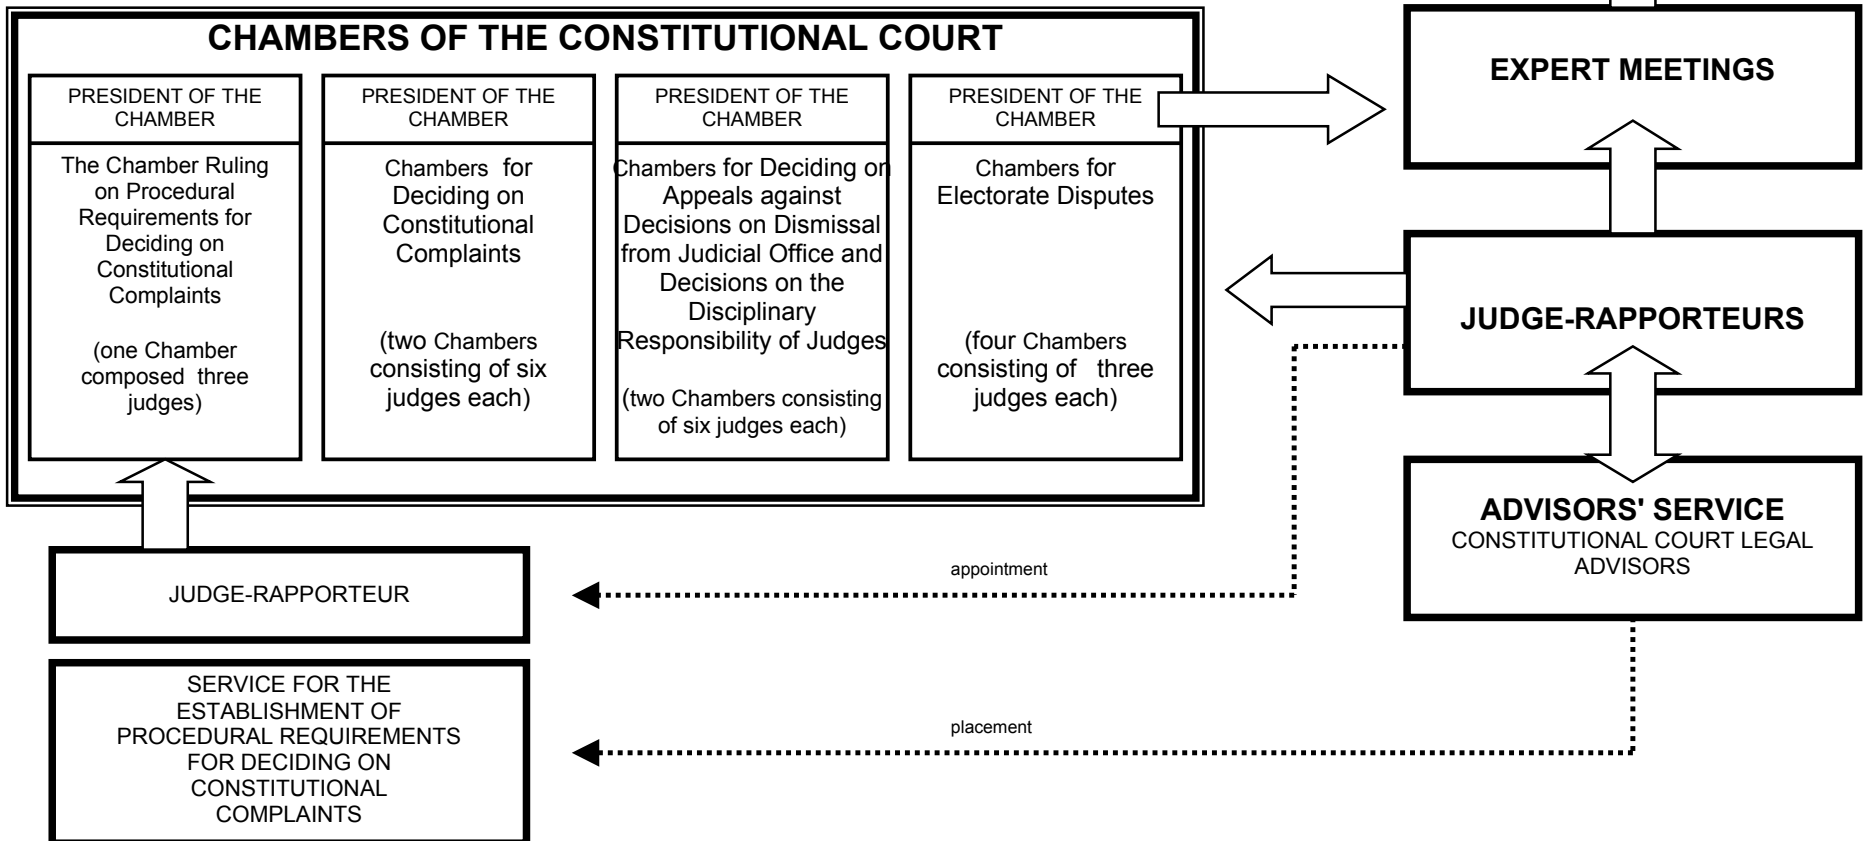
CHAMBERS OF THE CONSTITUTIONAL COURT

PRESIDENT OF THE CHAMBER

The Chamber Ruling on Procedural Requirements for Deciding on Constitutional Complaints

(one Chamber composed three judges)

PRESIDENT OF THE CHAMBER

Chambers for Deciding on Constitutional Complaints

(two Chambers consisting of six judges each)

PRESIDENT OF THE CHAMBER

Chambers for Deciding on Appeals against Decisions on Dismissal from Judicial Office and Decisions on the Disciplinary Responsibility of Judges

(two Chambers consisting of six judges each)

PRESIDENT OF THE CHAMBER

Chambers for Electorate Disputes

(four Chambers consisting of three judges each)

EXPERT MEETINGS

JUDGE-RAPPORTEURS

ADVISORS' SERVICE
CONSTITUTIONAL COURT LEGAL ADVISORS

appointment

JUDGE-RAPPORTEUR

placement

SERVICE FOR THE ESTABLISHMENT OF PROCEDURAL REQUIREMENTS FOR DECIDING ON CONSTITUTIONAL COMPLAINTS